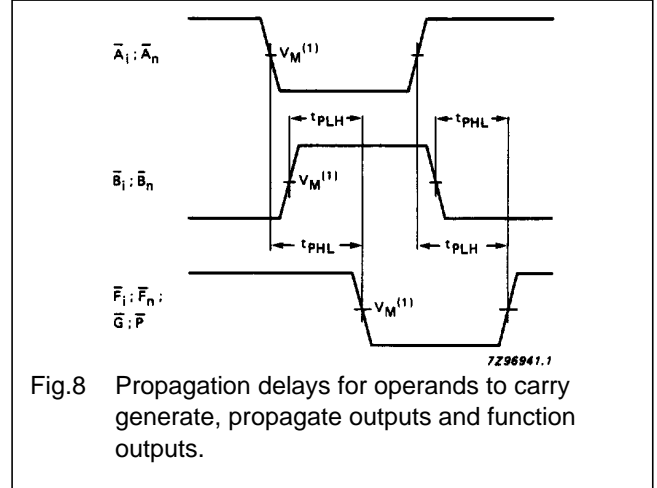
$\overline{A}_i ; \overline{A}_n$

$V_M^{(1)}$

$t_{PLH}$

$t_{PHL}$

$\overline{B}_i ; \overline{B}_n$

$V_M^{(1)}$

$t_{PHL}$

$t_{PLH}$

$\overline{F}_i ; \overline{F}_n ;$
$\overline{G} ; \overline{P}$

$V_M^{(1)}$

7Z96941.1

Fig.8 Propagation delays for operands to carry generate, propagate outputs and function outputs.